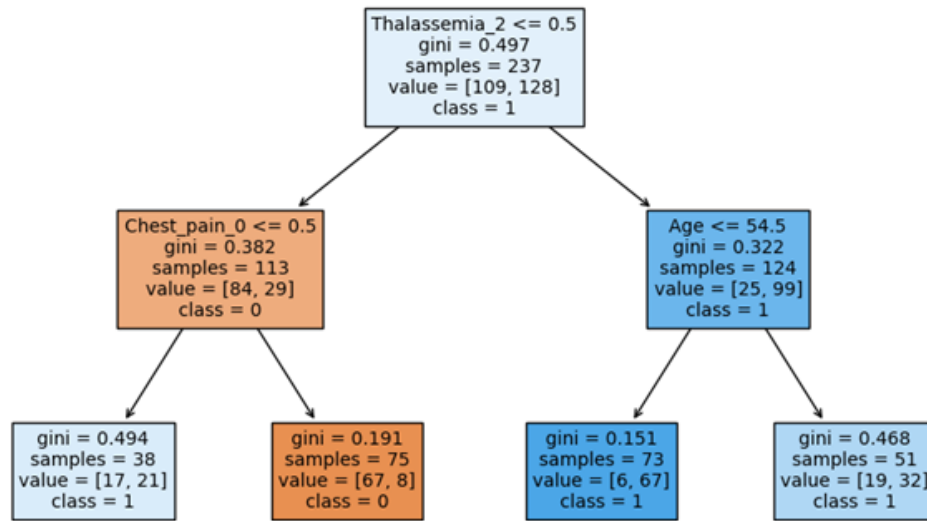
Thalassemia_2 <= 0.5
gini = 0.497
samples = 237
value = [109, 128]
class = 1

Chest_pain_0 <= 0.5
gini = 0.382
samples = 113
value = [84, 29]
class = 0

Age <= 54.5
gini = 0.322
samples = 124
value = [25, 99]
class = 1

gini = 0.494
samples = 38
value = [17, 21]
class = 1

gini = 0.191
samples = 75
value = [67, 8]
class = 0

gini = 0.151
samples = 73
value = [6, 67]
class = 1

gini = 0.468
samples = 51
value = [19, 32]
class = 1